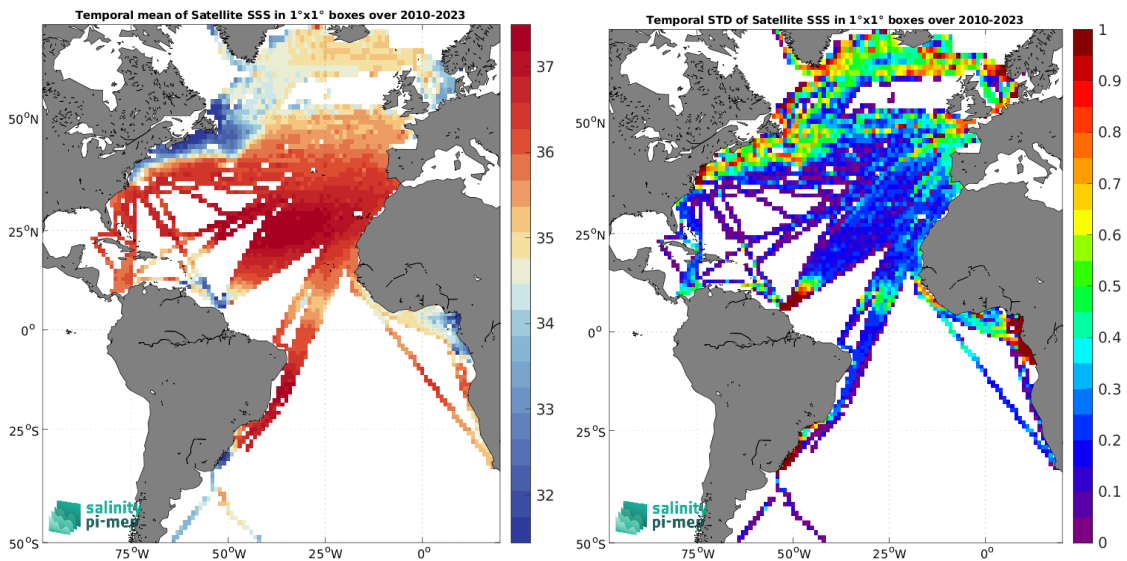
Temporal mean of Satellite SSS in 1°x1° boxes over 2010-2023

50°N
25°N
0°
25°S
50°S
75°W
50°W
25°W
0°

37
36
35
34
33
32

salinity
pi-mep

Temporal STD of Satellite SSS in 1°x1° boxes over 2010-2023

50°N
25°N
0°
25°S
50°S
75°W
50°W
25°W
0°

1
0.9
0.8
0.7
0.6
0.5
0.4
0.3
0.2
0.1
0

salinity
pi-mep